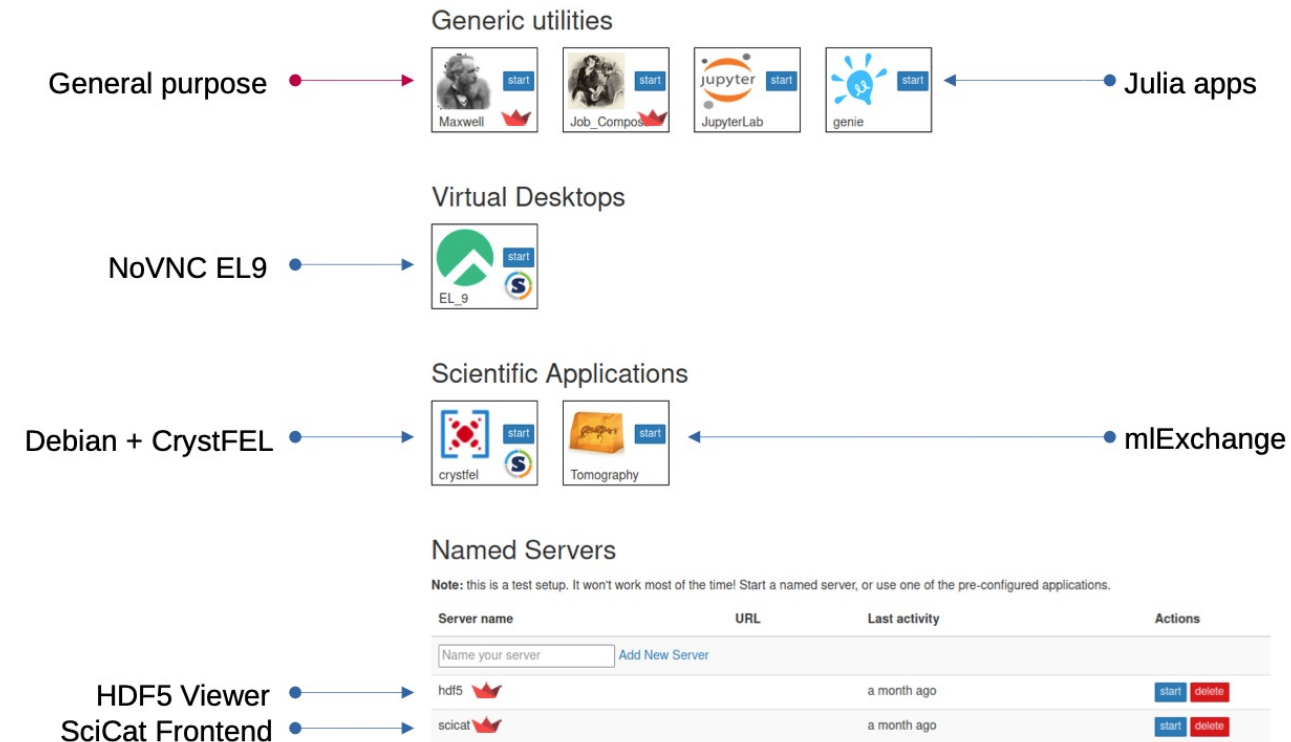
Generic utilities

General purpose

start
Maxwell

start
Job_Compos

jupyter
start
JupyterLab

start
genie

Julia apps

Virtual Desktops

NoVNC EL9

start
EL_9

Scientific Applications

Debian + CrystFEL

start
crystfel

start
Tomography

mlExchange

Named Servers

**Note:** this is a test setup. It won't work most of the time! Start a named server, or use one of the pre-configured applications.

| Server name | URL | Last activity | Actions |
|---|---|---|---|
| Name your server Add New Server | | | |
| hdf5 | | a month ago | start delete |
| scicat | | a month ago | start delete |

HDF5 Viewer
SciCat Frontend